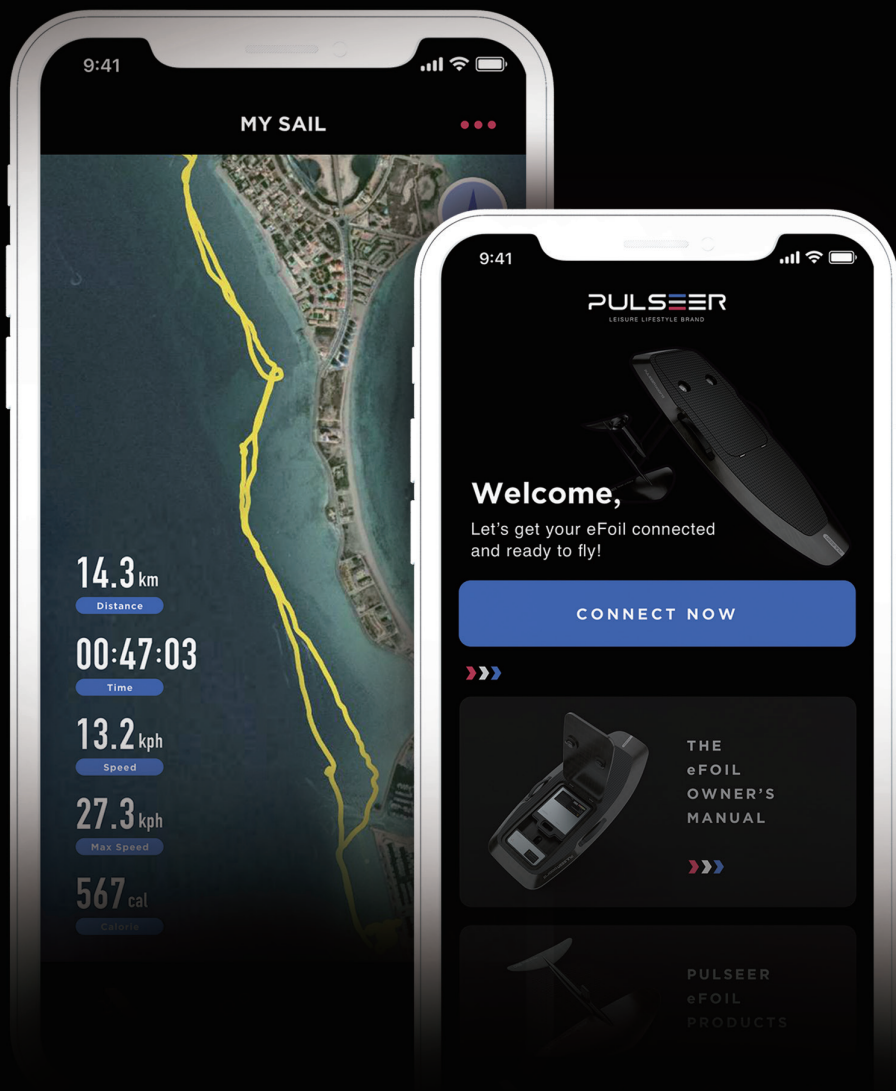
9:41

MY SAIL

14.3 km
Distance

00:47:03
Time

13.2 kph
Speed

27.3 kph
Max Speed

567 cal
Calorie

9:41

PULSEER
LEISURE LIFESTYLE BRAND

Welcome,
Let's get your eFoil connected and ready to fly!

CONNECT NOW

THE eFOIL OWNER'S MANUAL

PULSEER eFOIL PRODUCTS